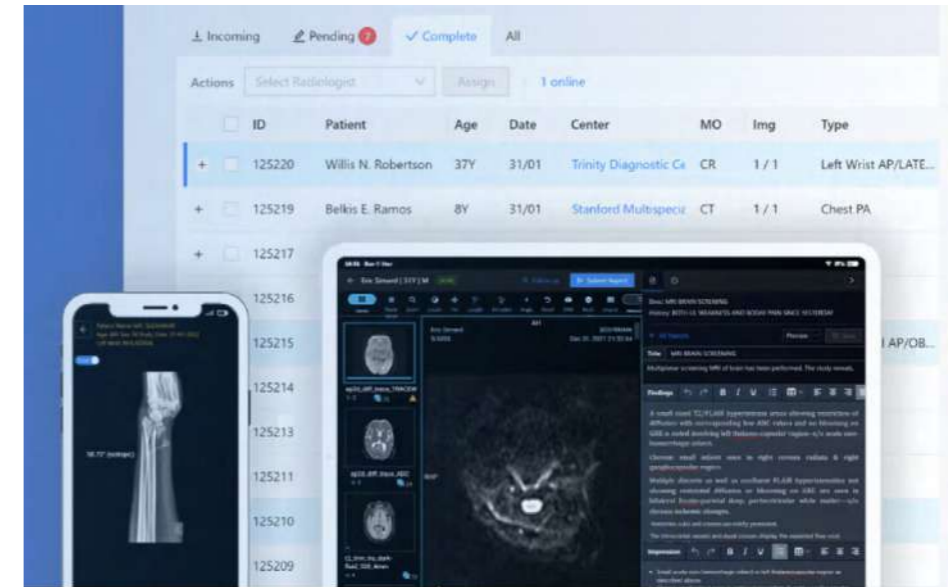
Incoming Pending 7 Complete All

Actions Select Radiologist Assign 1 online

| | ID | Patient | Age | Date | Center | MO | Img | Type |
|---|---|---|---|---|---|---|---|---|
| + | 125220 | Willis N. Robertson | 37Y | 31/01 | Trinity Diagnostic Ce | CR | 1 / 1 | Left Wrist AP/LATE... |
| + | 125219 | Belkis E. Ramos | 8Y | 31/01 | Stanford Multispecia | CT | 1 / 1 | Chest PA |
| + | 125217 | | | | | | | |
| | 125216 | | | | | | | |
| | 125215 | | | | | | | l AP/OB... |
| | 125214 | | | | | | | |
| | 125213 | | | | | | | |
| | 125211 | | | | | | | |
| | 125210 | | | | | | | |
| | 125209 | | | | | | | |

Submit Report

Title MRI BRAIN SCREENING

Multiplanar screening MRI of brain has been performed. The study reveals.

Findings

Impression

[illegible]